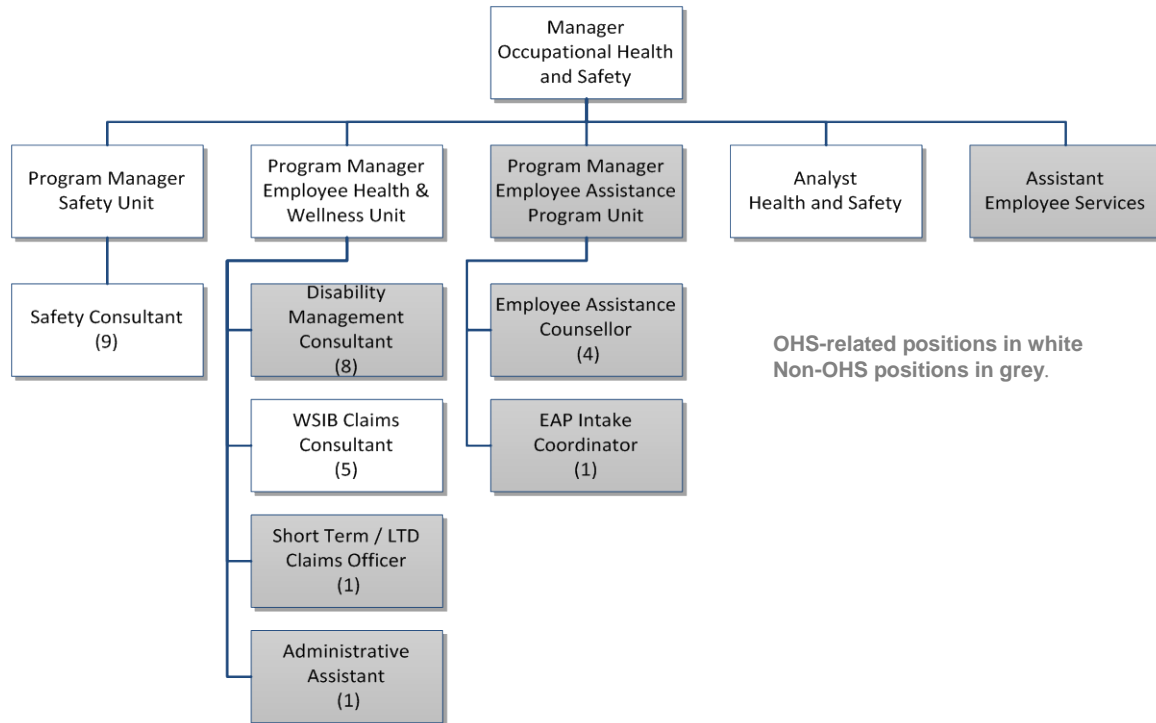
Manager
Occupational Health and Safety

Program Manager
Safety Unit

Program Manager
Employee Health & Wellness Unit

Program Manager
Employee Assistance Program Unit

Analyst
Health and Safety

Assistant
Employee Services

Safety Consultant
(9)

Disability Management Consultant
(8)

WSIB Claims Consultant
(5)

Short Term / LTD Claims Officer
(1)

Administrative Assistant
(1)

Employee Assistance Counsellor
(4)

EAP Intake Coordinator
(1)

OHS-related positions in white
Non-OHS positions in grey.